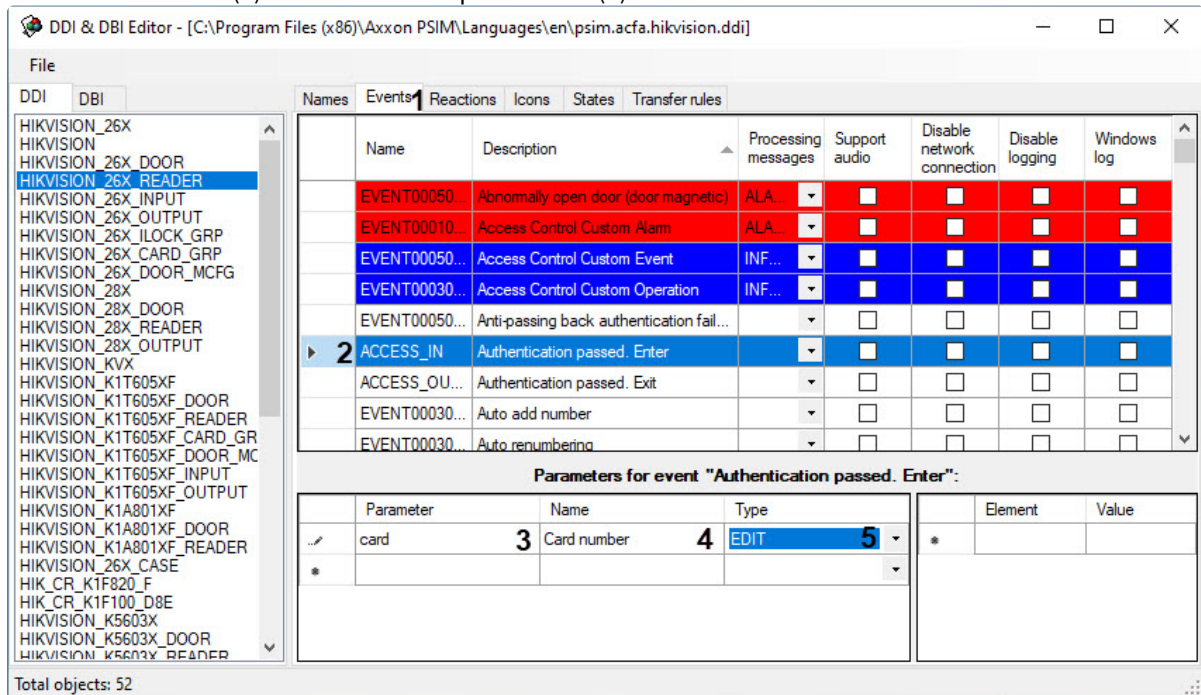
DDI & DBI Editor - [C:\Program Files (x86)\Axxon PSIM\Languages\en\psim.acfa.hikvision.ddi]

File

DDI DBI

HIKVISION_26X
HIKVISION
HIKVISION_26X_DOOR
HIKVISION_26X_READER
HIKVISION_26X_INPUT
HIKVISION_26X_OUTPUT
HIKVISION_26X_ILOCK_GRP
HIKVISION_26X_CARD_GRP
HIKVISION_26X_DOOR_MCFG
HIKVISION_28X
HIKVISION_28X_DOOR
HIKVISION_28X_READER
HIKVISION_28X_OUTPUT
HIKVISION_KVX
HIKVISION_K1T605XF
HIKVISION_K1T605XF_DOOR
HIKVISION_K1T605XF_READER
HIKVISION_K1T605XF_CARD_GR
HIKVISION_K1T605XF_DOOR_MC
HIKVISION_K1T605XF_INPUT
HIKVISION_K1T605XF_OUTPUT
HIKVISION_K1A801XF
HIKVISION_K1A801XF_DOOR
HIKVISION_K1A801XF_READER
HIKVISION_26X_CASE
HIK_CR_K1F820_F
HIK_CR_K1F100_D8E
HIKVISION_K5603X
HIKVISION_K5603X_DOOR
HIKVISION_K5603X_READER

Names Events 1 Reactions Icons States Transfer rules

| | Name | Description | Processing messages | Support audio | Disable network connection | Disable logging | Windows log |
|---|---|---|---|---|---|---|---|
| | EVENT00050... | Abnormally open door (door magnetic) | ALA... | | | | |
| | EVENT00010... | Access Control Custom Alarm | ALA... | | | | |
| | EVENT00050... | Access Control Custom Event | INF... | | | | |
| | EVENT00030... | Access Control Custom Operation | INF... | | | | |
| | EVENT00050... | Anti-passing back authentication fail... | | | | | |
| 2 | ACCESS_IN | Authentication passed. Enter | | | | | |
| | ACCESS_OU... | Authentication passed. Exit | | | | | |
| | EVENT00030... | Auto add number | | | | | |
| | EVENT00030... | Auto renumbering | | | | | |

Parameters for event "Authentication passed. Enter":

| | Parameter | Name | Type |
|---|---|---|---|
| | card 3 | Card number 4 | EDIT 5 |
| | | | |

| | Element | Value |
|---|---|---|
| | | |

Total objects: 52